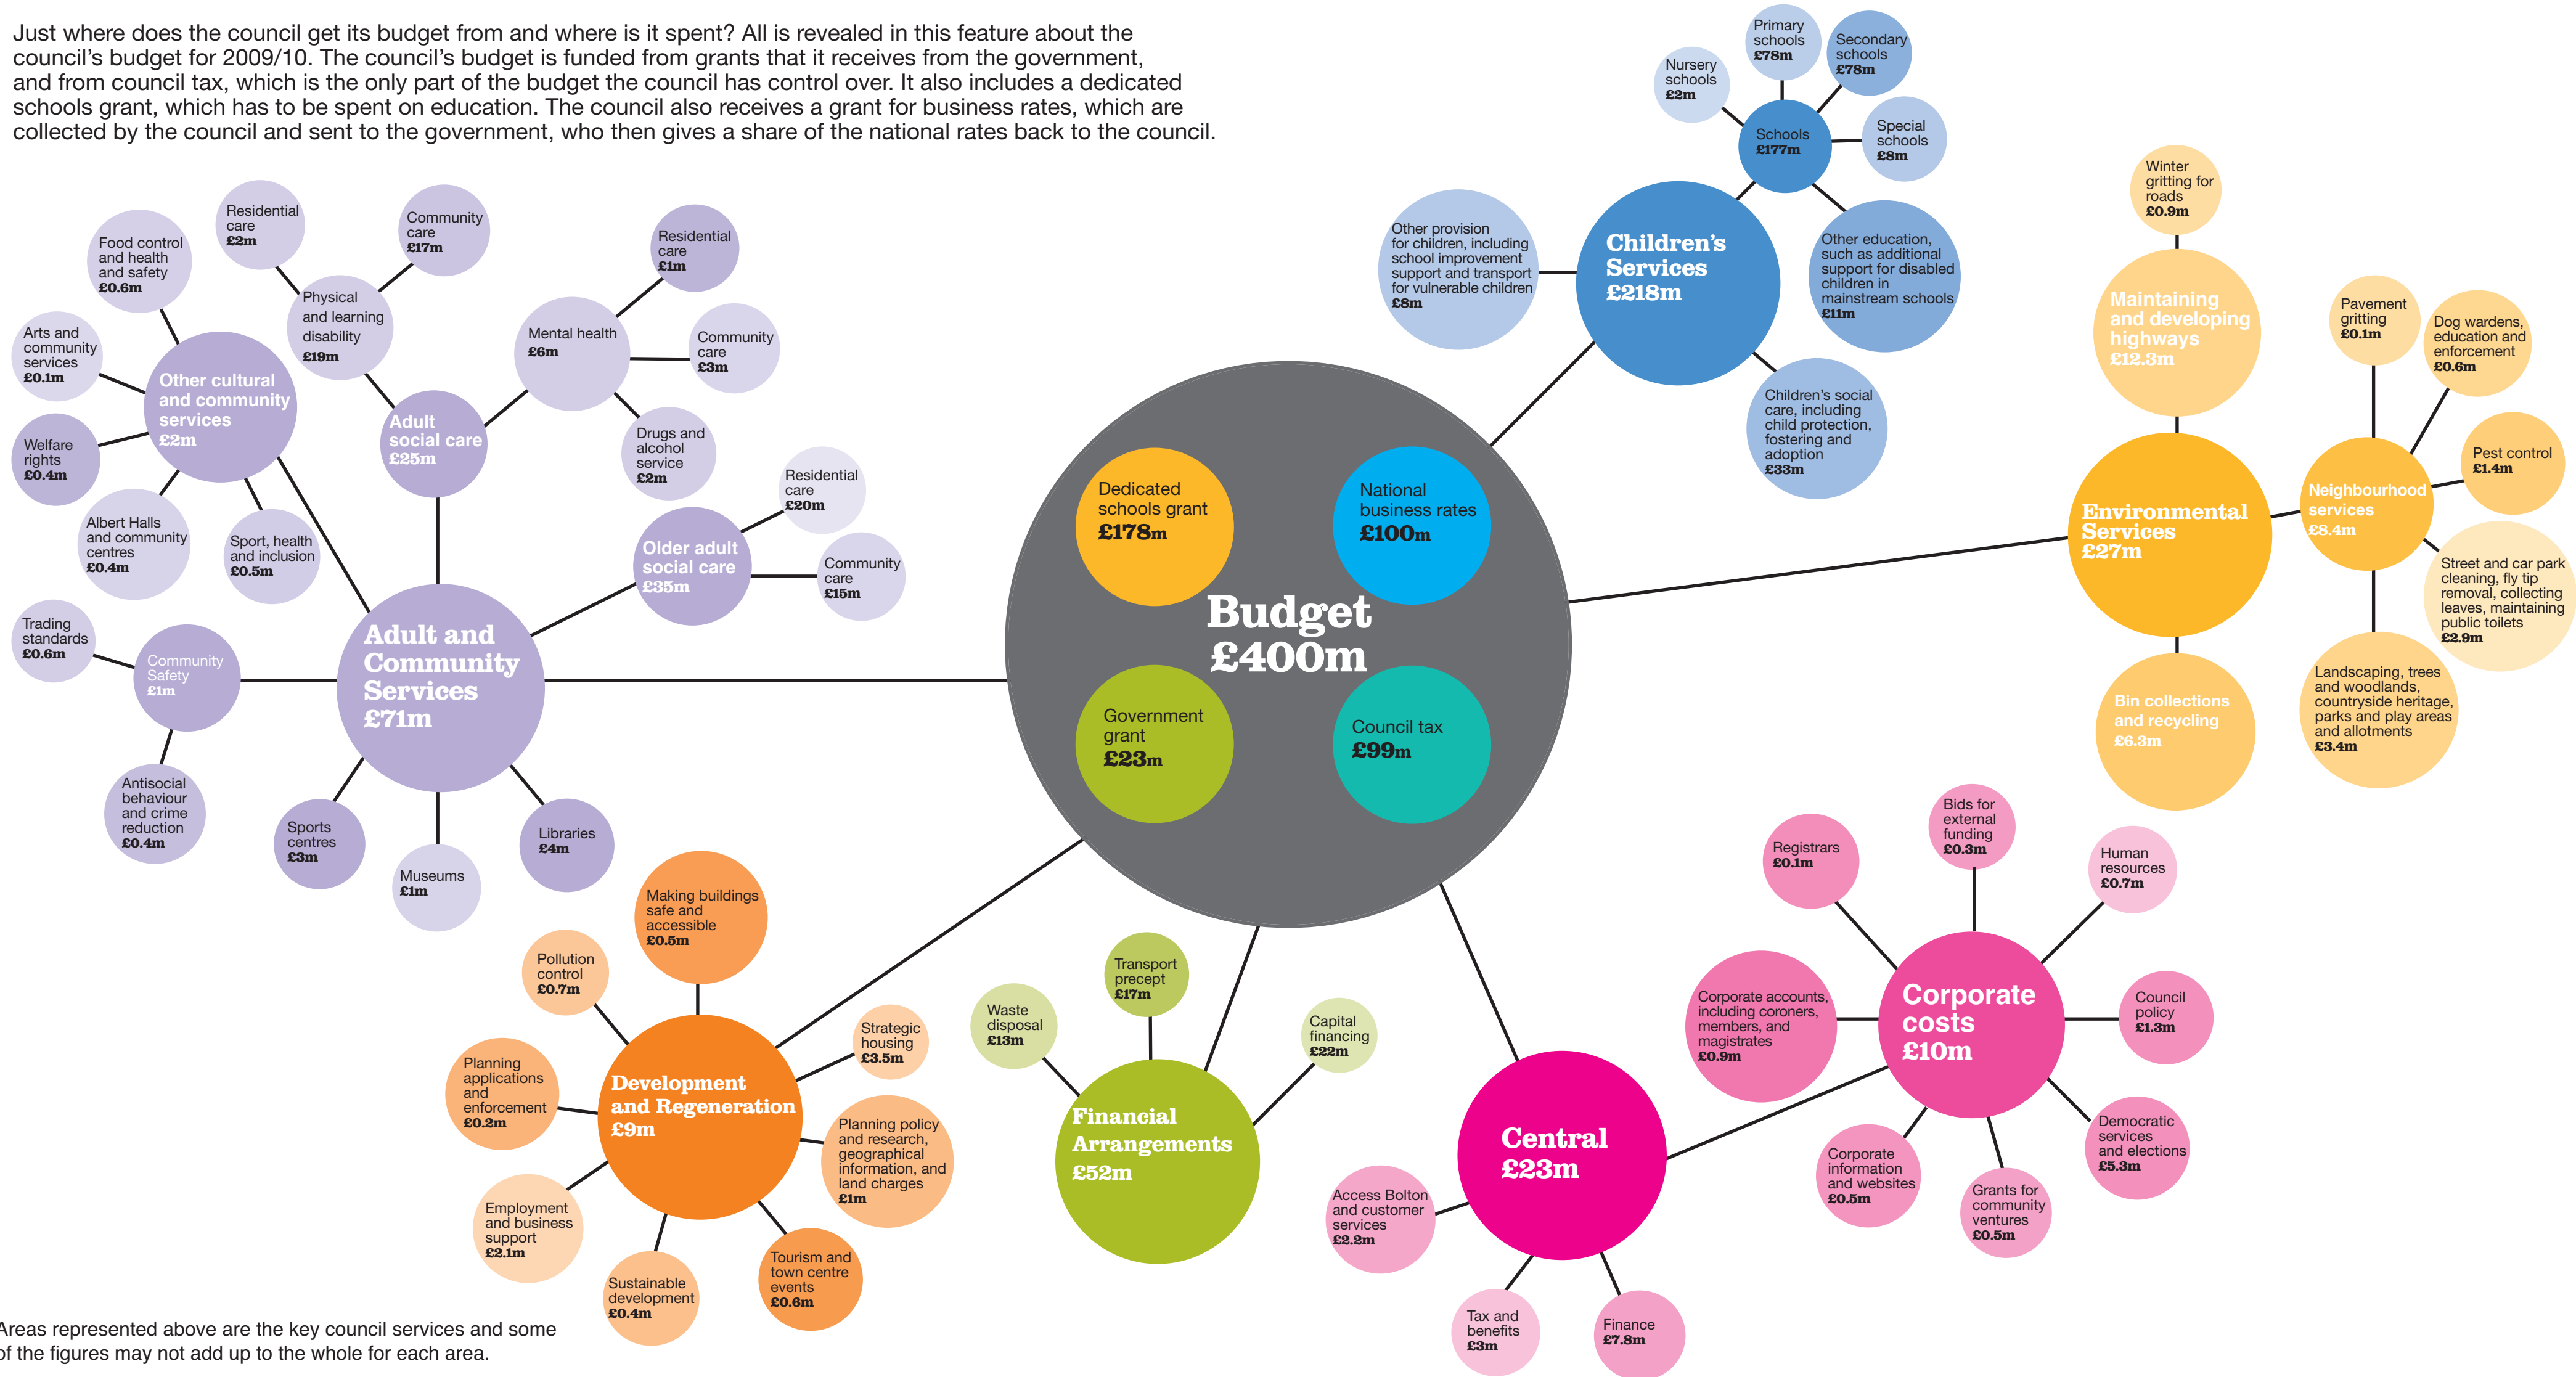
Just where does the council get its budget from and where is it spent? All is revealed in this feature about the council's budget for 2009/10. The council's budget is funded from grants that it receives from the government, and from council tax, which is the only part of the budget the council has control over. It also includes a dedicated schools grant, which has to be spent on education. The council also receives a grant for business rates, which are collected by the council and sent to the government, who then gives a share of the national rates back to the council.

Budget £400m

Dedicated schools grant £178m

National business rates £100m

Government grant £23m

Council tax £99m

Children's Services £218m

Schools £177m

Nursery schools £2m

Primary schools £78m

Secondary schools £78m

Special schools £8m

Other provision for children, including school improvement support and transport for vulnerable children £8m

Other education, such as additional support for disabled children in mainstream schools £11m

Children's social care, including child protection, fostering and adoption £33m

Environmental Services £27m

Maintaining and developing highways £12.3m

Winter gritting for roads £0.9m

Neighbourhood services £8.4m

Pavement gritting £0.1m

Dog wardens, education and enforcement £0.6m

Pest control £1.4m

Street and car park cleaning, fly tip removal, collecting leaves, maintaining public toilets £2.9m

Landscaping, trees and woodlands, countryside heritage, parks and play areas and allotments £3.4m

Bin collections and recycling £6.3m

Adult and Community Services £71m

Other cultural and community services £2m

Food control and health and safety £0.6m

Arts and community services £0.1m

Welfare rights £0.4m

Albert Halls and community centres £0.4m

Sport, health and inclusion £0.5m

Adult social care £25m

Physical and learning disability £19m

Residential care £2m

Community care £17m

Mental health £6m

Residential care £1m

Community care £3m

Drugs and alcohol service £2m

Older adult social care £35m

Residential care £20m

Community care £15m

Community Safety £1m

Trading standards £0.6m

Antisocial behaviour and crime reduction £0.4m

Sports centres £3m

Museums £1m

Libraries £4m

Development and Regeneration £9m

Making buildings safe and accessible £0.5m

Pollution control £0.7m

Strategic housing £3.5m

Planning applications and enforcement £0.2m

Planning policy and research, geographical information, and land charges £1m

Employment and business support £2.1m

Sustainable development £0.4m

Tourism and town centre events £0.6m

Financial Arrangements £52m

Waste disposal £13m

Transport precept £17m

Capital financing £22m

Central £23m

Access Bolton and customer services £2.2m

Tax and benefits £3m

Finance £7.8m

Corporate costs £10m

Registrars £0.1m

Bids for external funding £0.3m

Human resources £0.7m

Corporate accounts, including coroners, members, and magistrates £0.9m

Council policy £1.3m

Corporate information and websites £0.5m

Grants for community ventures £0.5m

Democratic services and elections £5.3m

Areas represented above are the key council services and some of the figures may not add up to the whole for each area.